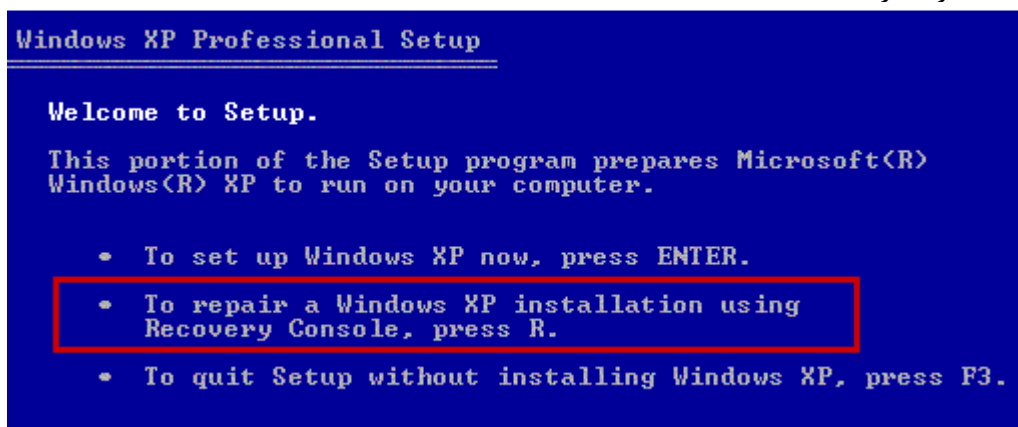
Windows XP Professional Setup

Welcome to Setup.

This portion of the Setup program prepares Microsoft(R) Windows(R) XP to run on your computer.

• To set up Windows XP now, press ENTER.

• To repair a Windows XP installation using Recovery Console, press R.

• To quit Setup without installing Windows XP, press F3.